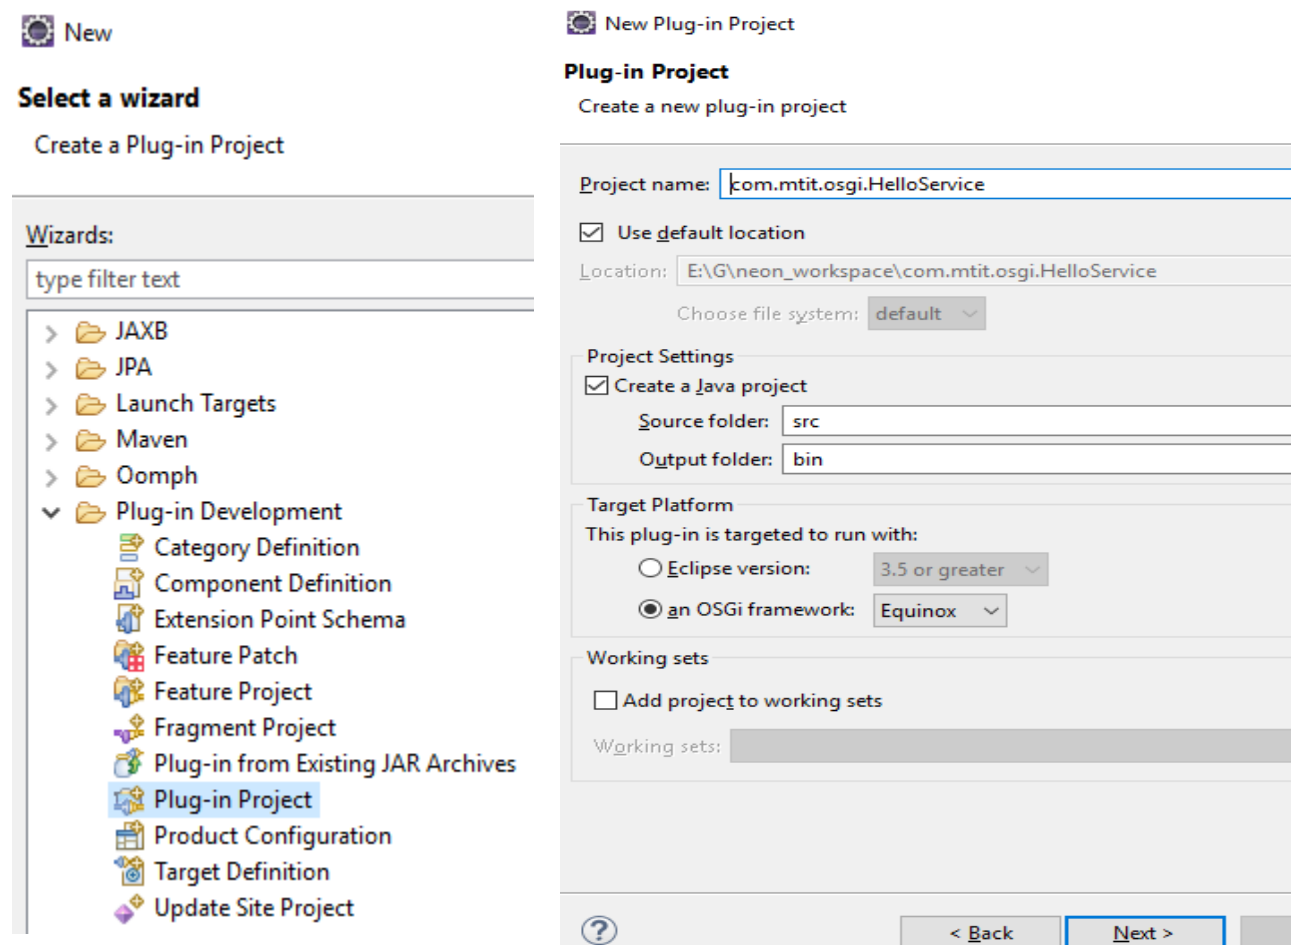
New

Select a wizard

Create a Plug-in Project

Wizards:

type filter text

JAXB
JPA
Launch Targets
Maven
Oomph
Plug-in Development
Category Definition
Component Definition
Extension Point Schema
Feature Patch
Feature Project
Fragment Project
Plug-in from Existing JAR Archives
Plug-in Project
Product Configuration
Target Definition
Update Site Project

New Plug-in Project

Plug-in Project

Create a new plug-in project

Project name: com.mtit.osgi.HelloService

Use default location

Location: E:\G\neon_workspace\com.mtit.osgi.HelloService

Choose file system: default

Project Settings

Create a Java project

Source folder: src

Output folder: bin

Target Platform

This plug-in is targeted to run with:

Eclipse version: 3.5 or greater

an OSGi framework: Equinox

Working sets

Add project to working sets

Working sets:

?

< Back

Next >